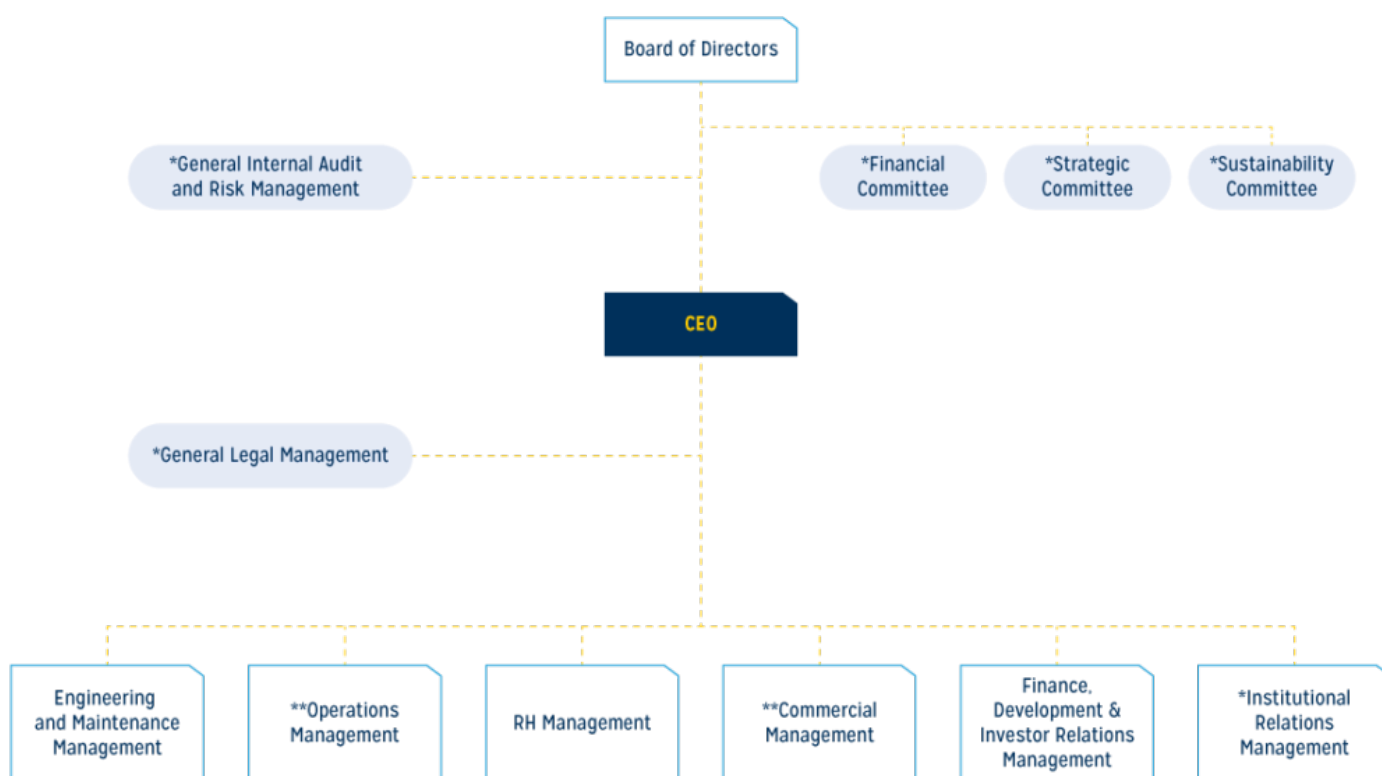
Board of Directors

*General Internal Audit and Risk Management

*Financial Committee

*Strategic Committee

*Sustainability Committee

CEO

*General Legal Management

Engineering and Maintenance Management

**Operations Management

RH Management

**Commercial Management

Finance, Development & Investor Relations Management

*Institutional Relations Management